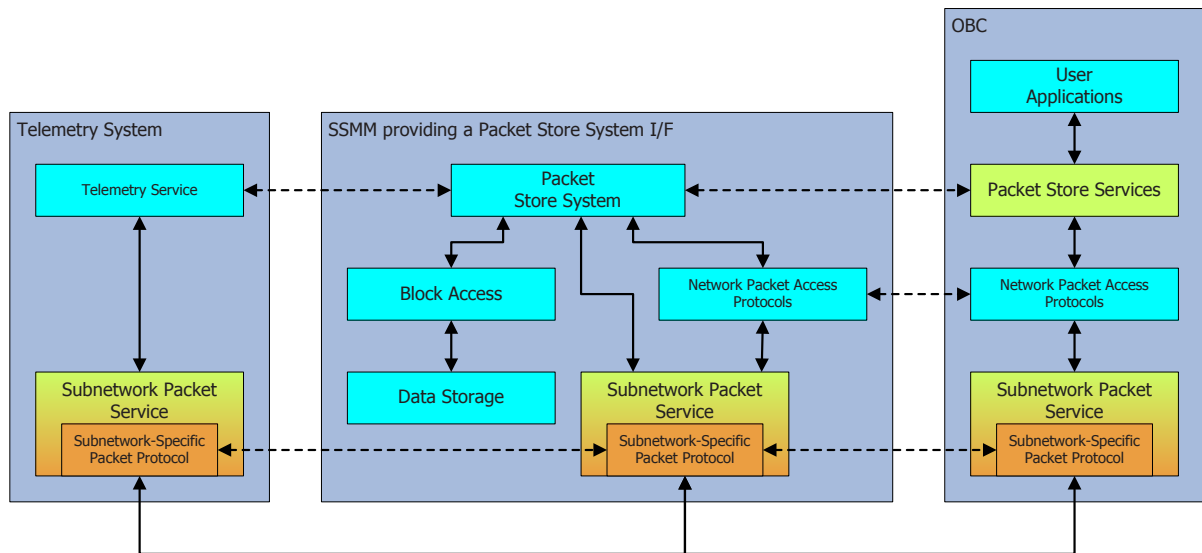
Telemetry System

Telemetry Service

Subnetwork Packet Service

Subnetwork-Specific Packet Protocol

SSMM providing a Packet Store System I/F

Packet Store System

Block Access

Data Storage

Network Packet Access Protocols

Subnetwork Packet Service

Subnetwork-Specific Packet Protocol

OBC

User Applications

Packet Store Services

Network Packet Access Protocols

Subnetwork Packet Service

Subnetwork-Specific Packet Protocol